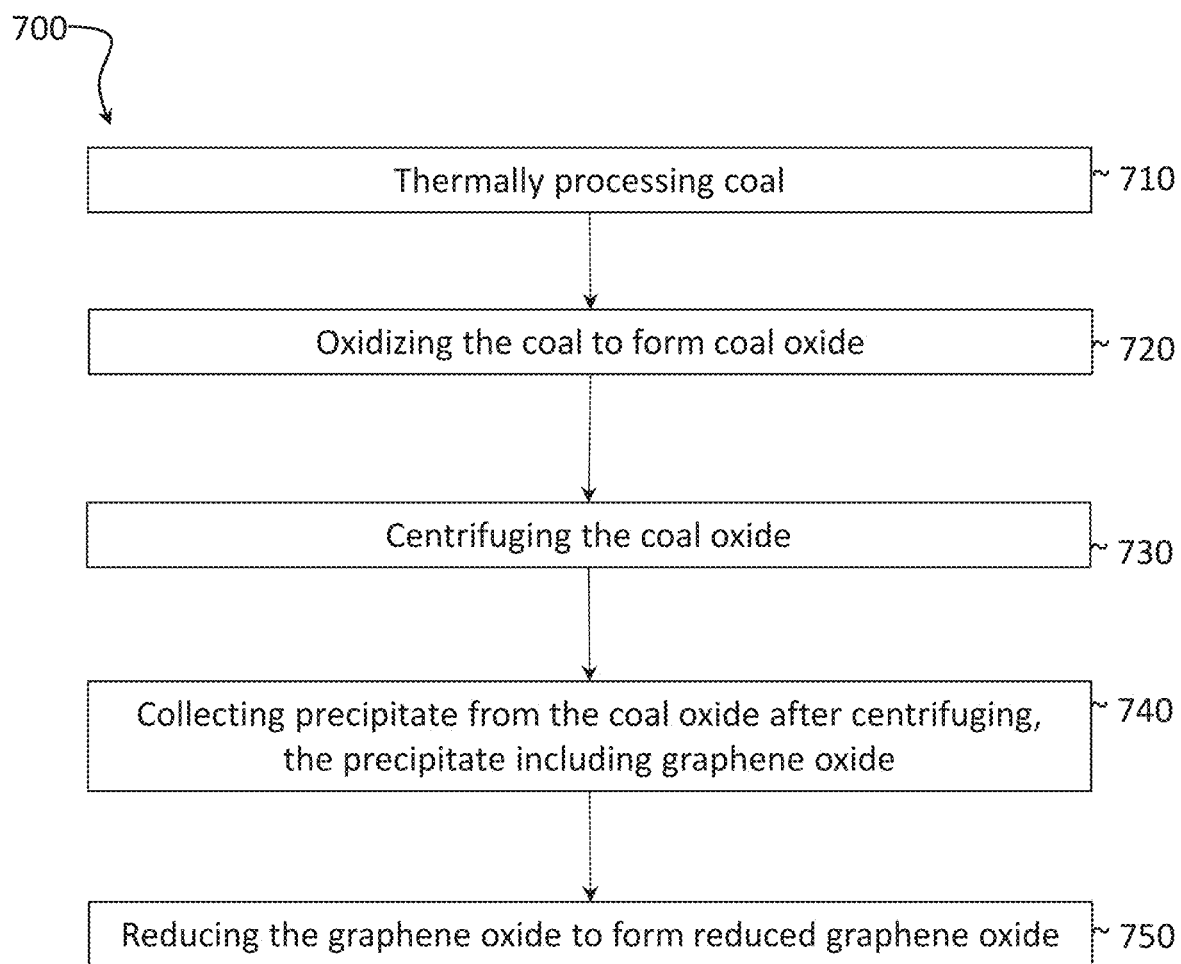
700

Thermally processing coal

710

Oxidizing the coal to form coal oxide

720

Centrifuging the coal oxide

730

Collecting precipitate from the coal oxide after centrifuging, the precipitate including graphene oxide

740

Reducing the graphene oxide to form reduced graphene oxide

750